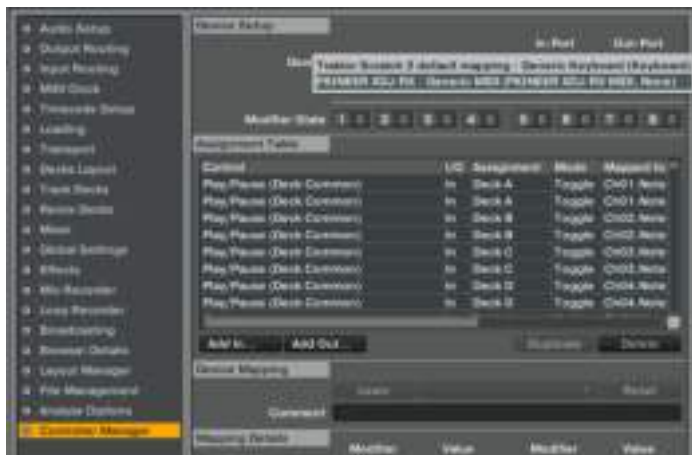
Audio Setup
Output Routing
Input Routing
MIDI Clock
Timecode Setup
Loading
Transport
Decks Layout
Track Decks
Remix Decks
Mixer
Global Settings
Effects
Mix Recorder
Loop Recorder
Broadcasting
Browser Details
Layout Manager
File Management
Analyze Options
Controller Manager

Device Setup
In-Port
Out-Port
Device
Traktor Scratch 2 default mapping - Generic Keyboard (Keyboard)
PIONEER XDJ-R1 - Generic MIDI (PIONEER XDJ-R1 MIDI, None)
Modifier State
1
2
3
4
5
6
7
8
Assignment Table
Control
I/O
Assignment
Mode
Mapped to
Play/Pause (Deck Common)
In
Deck A
Toggle
Ch01.Note
Play/Pause (Deck Common)
In
Deck A
Toggle
Ch01.Note
Play/Pause (Deck Common)
In
Deck B
Toggle
Ch02.Note
Play/Pause (Deck Common)
In
Deck B
Toggle
Ch02.Note
Play/Pause (Deck Common)
In
Deck C
Toggle
Ch03.Note
Play/Pause (Deck Common)
In
Deck C
Toggle
Ch03.Note
Play/Pause (Deck Common)
In
Deck D
Toggle
Ch04.Note
Play/Pause (Deck Common)
In
Deck D
Toggle
Ch04.Note
Add In...
Add Out...
Duplicate
Delete
Device Mapping
Learn
Reset
Comment
Mapping Details
Modifier
Value
Modifier
Value